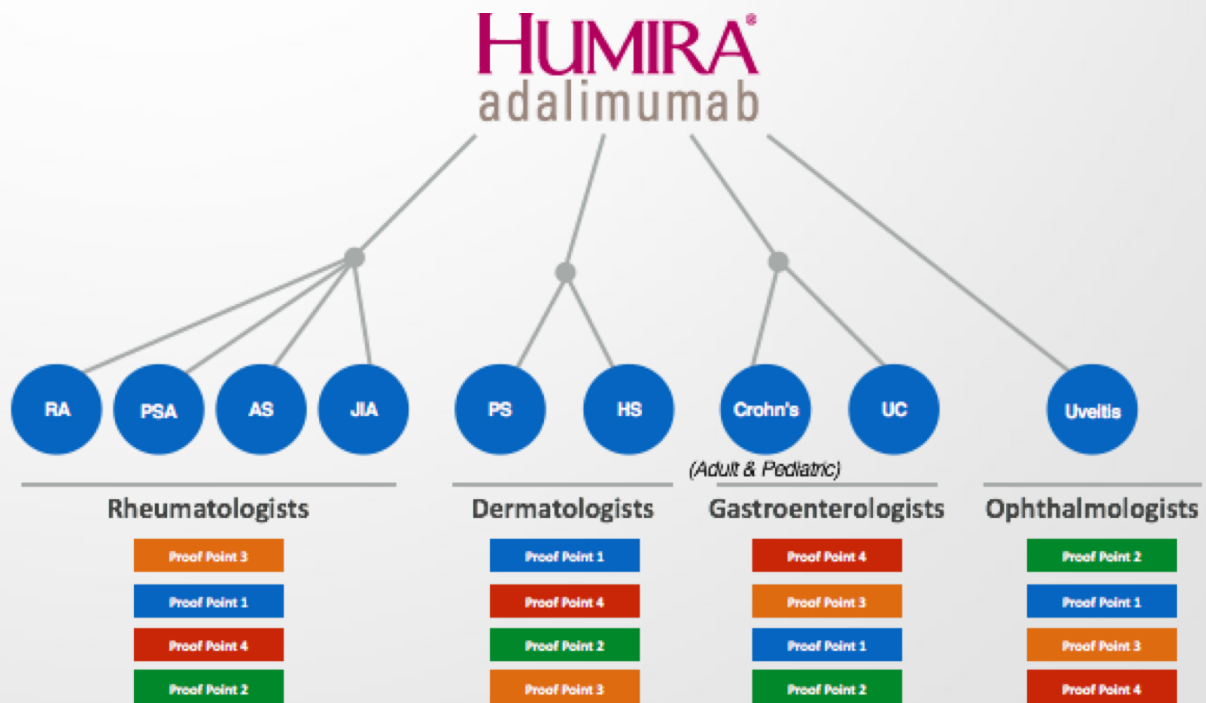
HUMIRA®
adalimumab

RA PSA AS JIA

PS HS

Crohn's UC

(Adult & Pediatric)

Uveitis

Rheumatologists

Proof Point 3
Proof Point 1
Proof Point 4
Proof Point 2

Dermatologists

Proof Point 1
Proof Point 4
Proof Point 2
Proof Point 3

Gastroenterologists

Proof Point 4
Proof Point 3
Proof Point 1
Proof Point 2

Ophthalmologists

Proof Point 2
Proof Point 1
Proof Point 3
Proof Point 4